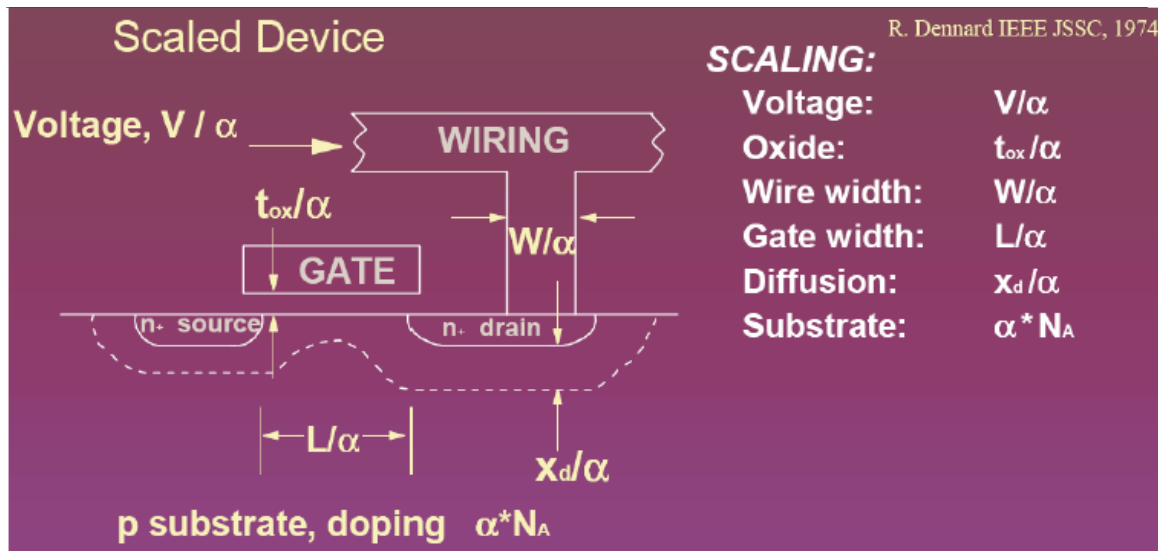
Scaled Device

R. Dennard IEEE JSSC, 1974

Voltage, V / $\alpha$

WIRING

$t_{ox}/\alpha$

W/$\alpha$

GATE

$n_+$ source

$n_+$ drain

L/$\alpha$

$x_d/\alpha$

p substrate, doping $\alpha$*$N_A$

SCALING:

| | |
|---|---|
| Voltage: | V/$\alpha$ |
| Oxide: | $t_{ox}/\alpha$ |
| Wire width: | W/$\alpha$ |
| Gate width: | L/$\alpha$ |
| Diffusion: | $x_d/\alpha$ |
| Substrate: | $\alpha$*$N_A$ |